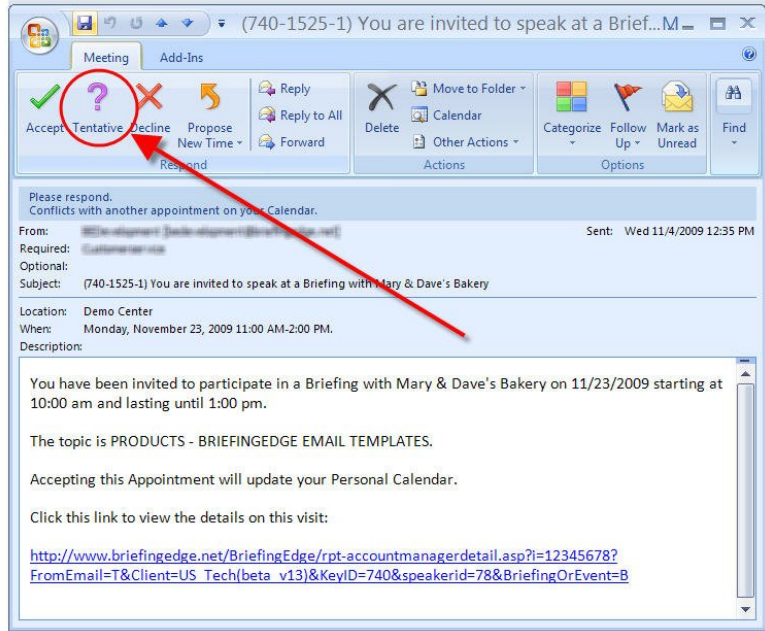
(740-1525-1) You are invited to speak at a Brief...M

Meeting Add-Ins

Accept Tentative Decline Propose New Time

Reply
Reply to All
Forward

Respond

Delete

Move to Folder
Calendar
Other Actions

Actions

Categorize Follow Up Mark as Unread

Options

Find

Please respond.
Conflicts with another appointment on your Calendar.

From: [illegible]
Sent: Wed 11/4/2009 12:35 PM
Required: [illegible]
Optional:
Subject: (740-1525-1) You are invited to speak at a Briefing with Mary & Dave's Bakery

Location: Demo Center
When: Monday, November 23, 2009 11:00 AM-2:00 PM.
Description:

You have been invited to participate in a Briefing with Mary & Dave's Bakery on 11/23/2009 starting at 10:00 am and lasting until 1:00 pm.

The topic is PRODUCTS - BRIEFINGEDGE EMAIL TEMPLATES.

Accepting this Appointment will update your Personal Calendar.

Click this link to view the details on this visit:

http://www.briefingedge.net/BriefingEdge/rpt-accountmanagerdetail.asp?i=12345678?FromEmail=T&Client=US_Tech(beta_v13)&KeyID=740&speakerid=78&BriefingOrEvent=B